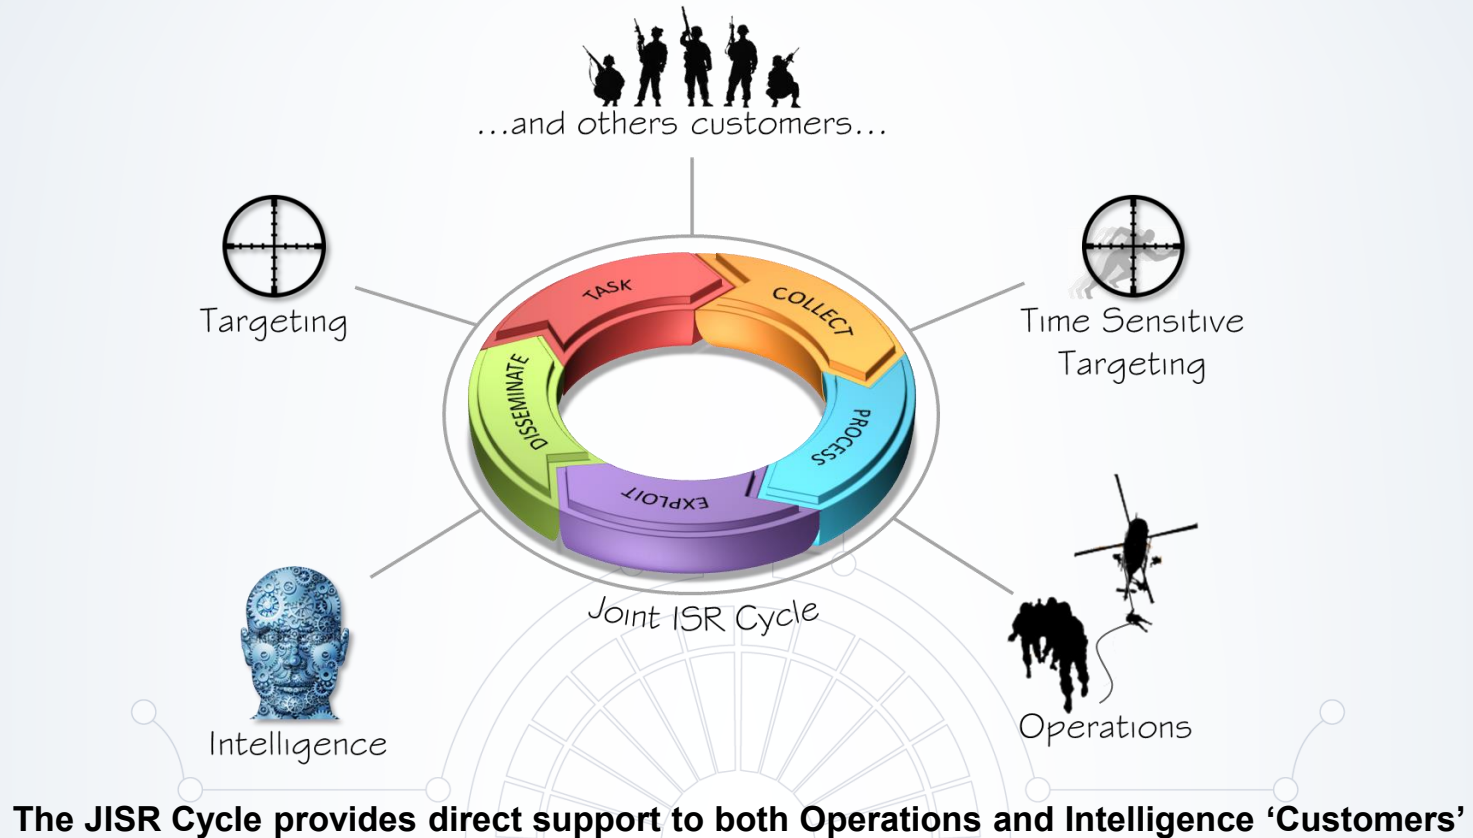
...and others customers...

Targeting

TASK

COLLECT

Time Sensitive Targeting

DISSEMINATE

PROCESS

EXPLOIT

Joint ISR Cycle

Intelligence

Operations

The JISR Cycle provides direct support to both Operations and Intelligence 'Customers'